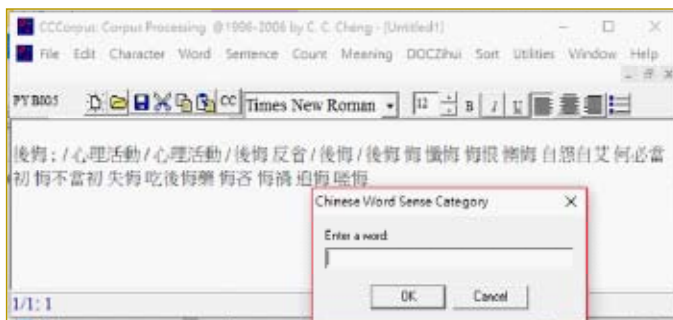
CCCorpus: Corpus Processing @1996-2006 by C. C. Cheng - [Untitled1]

File Edit Character Word Sentence Count Meaning DOCZihui Sort Utilities Window Help

PYBIG5 CC Times New Roman 12 B I U

後悔: / 心理活動 / 心理活動 / 後悔 反省 / 後悔 / 後悔 悔 懺悔 悔恨 懊悔 自怨自艾 何必當初 悔不當初 失悔 吃後悔藥 悔吝 悔過 追悔 惡悔

Chinese Word Sense Category

Enter a word

OK Cancel

1/1: 1